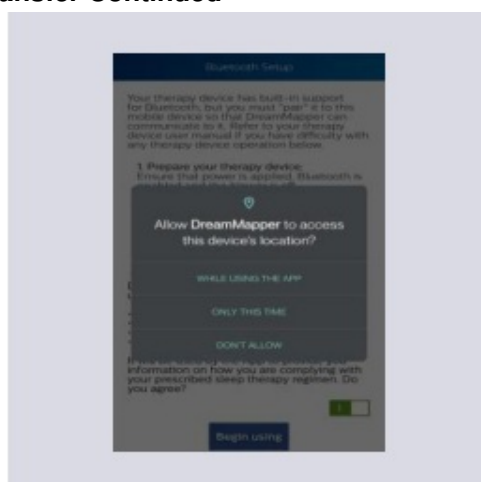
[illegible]ansfer Continued

Bluetooth Setup

Your therapy device has built-in support for Bluetooth, but you must "pair" it to this mobile device so that DreamMapper can communicate to it. Refer to your therapy device user manual if you have difficulty with any therapy device operation below.

1. Prepare your therapy device:
Ensure that power is applied. Bluetooth is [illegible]

Allow DreamMapper to access this device's location?

WHILE USING THE APP

ONLY THIS TIME

DON'T ALLOW

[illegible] information on how you are complying with your prescribed sleep therapy regimen. Do you agree?

Begin using